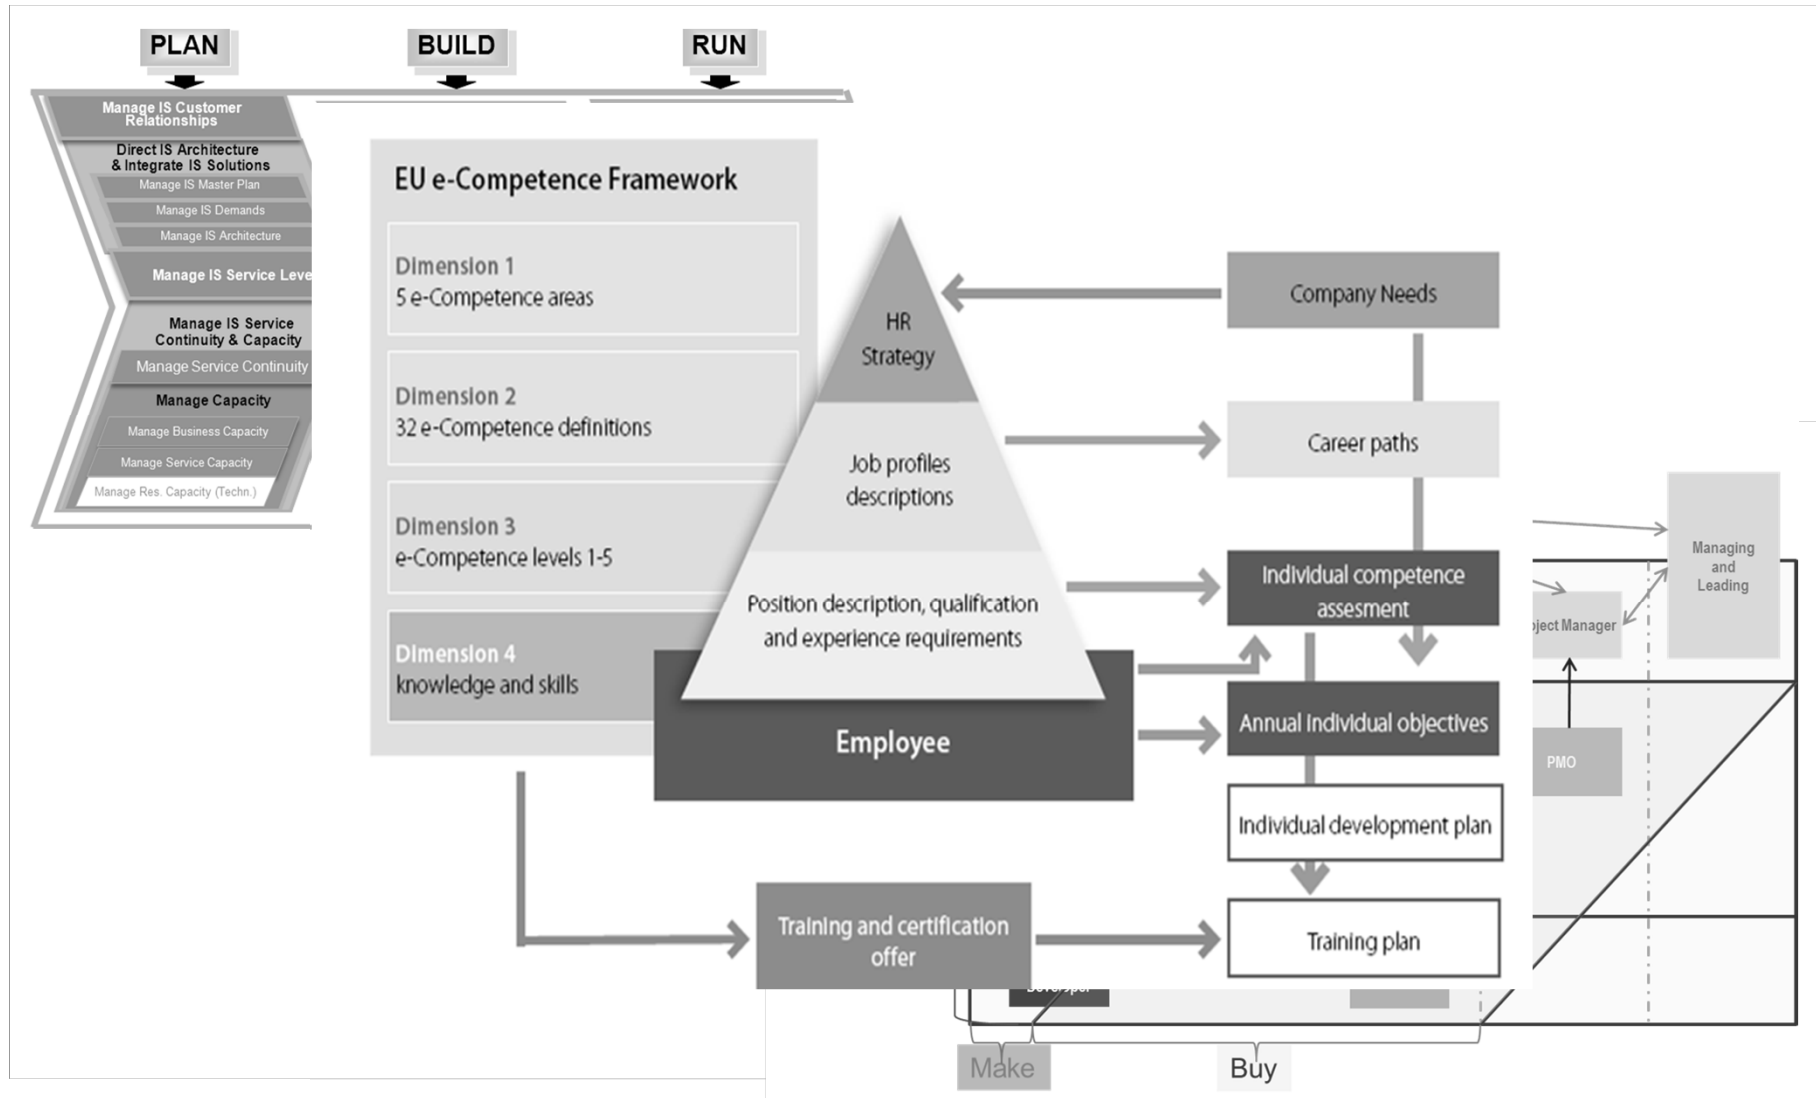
PLAN
BUILD
RUN

Manage IS Customer Relationships
Direct IS Architecture & Integrate IS Solutions
Manage IS Master Plan
Manage IS Demands
Manage IS Architecture
Manage IS Service Leve
Manage IS Service Continuity & Capacity
Manage Service Continuity
Manage Capacity
Manage Business Capacity
Manage Service Capacity
Manage Res. Capacity (Techn.)

EU e-Competence Framework

Dimension 1
5 e-Competence areas

Dimension 2
32 e-Competence definitions

Dimension 3
e-Competence levels 1-5

Dimension 4
knowledge and skills

HR Strategy

Job profiles descriptions

Position description, qualification and experience requirements

Employee

Company Needs

Career paths

Individual competence assesment

Annual individual objectives

Individual development plan

Training plan

Training and certification offer

Managing and Leading

oject Manager

PMO

Make

Buy